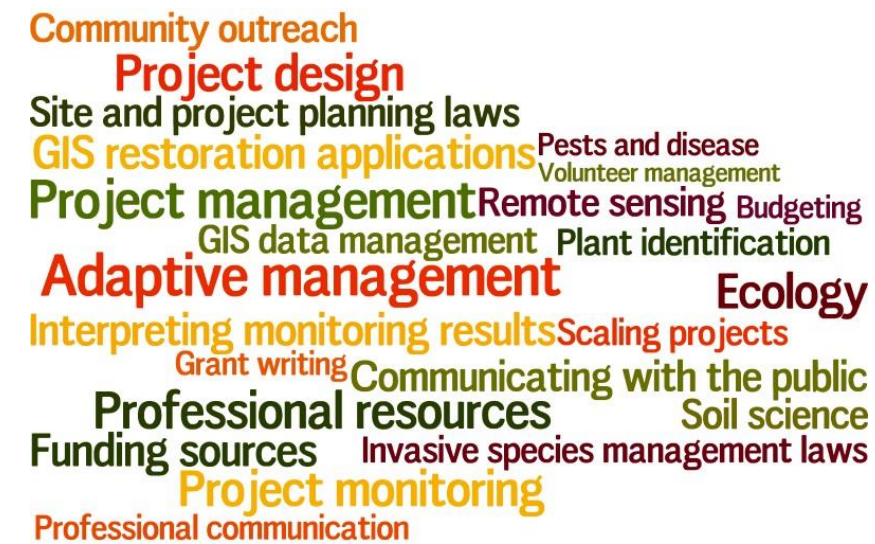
Community outreach
Project design
Site and project planning laws
GIS restoration applications
Pests and disease
Volunteer management
Project management
Remote sensing
Budgeting
GIS data management
Plant identification
Adaptive management
Ecology
Interpreting monitoring results
Scaling projects
Grant writing
Communicating with the public
Professional resources
Soil science
Funding sources
Invasive species management laws
Project monitoring
Professional communication